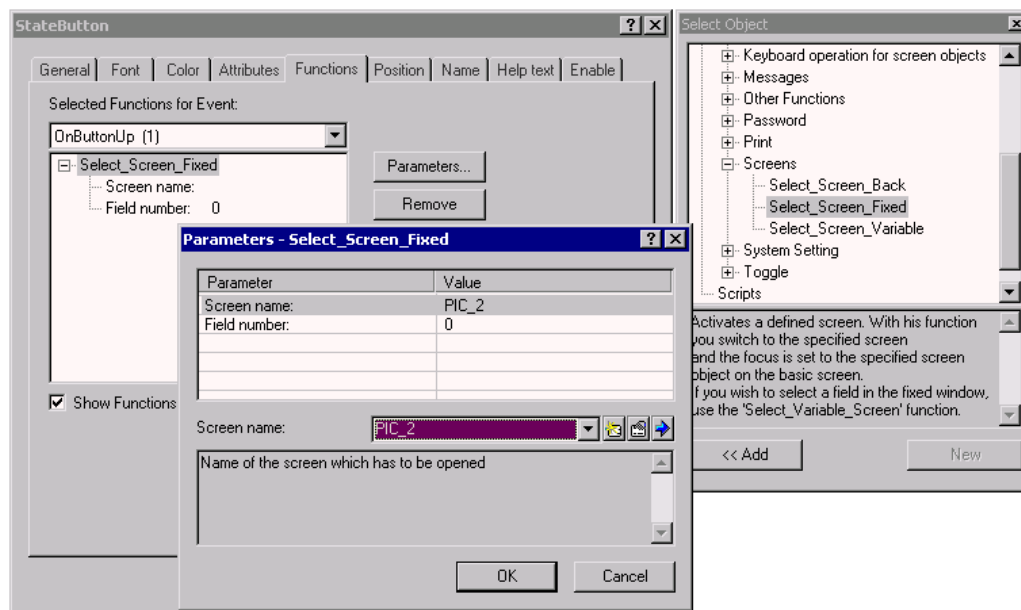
StateButton
?
General | Font | Color | Attributes | Functions | Position | Name | Help text | Enable
Selected Functions for Event:
OnButtonUp (1)
Select_Screen_Fixed
Screen name:
Field number: 0
Parameters...
Remove
Show Functions

Parameters - Select_Screen_Fixed
?

| Parameter | Value |
|---|---|
| Screen name: | PIC_2 |
| Field number: | 0 |

Screen name:
PIC_2
Name of the screen which has to be opened
OK
Cancel

Select Object
Keyboard operation for screen objects
Messages
Other Functions
Password
Print
Screens
Select_Screen_Back
Select_Screen_Fixed
Select_Screen_Variable
System Setting
Toggle
Scripts
Activates a defined screen. With his function you switch to the specified screen and the focus is set to the specified screen object on the basic screen.
If you wish to select a field in the fixed window, use the 'Select_Variable_Screen' function.
<< Add
New